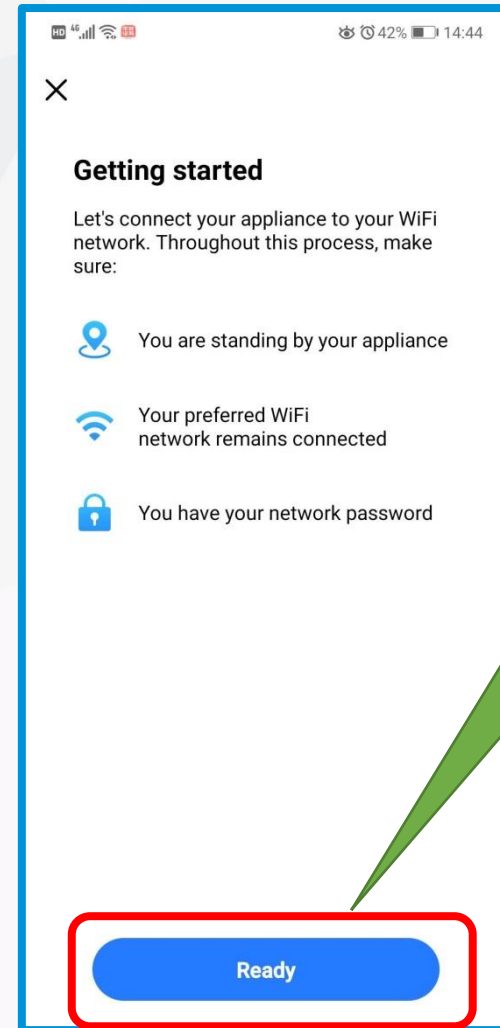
HD 4G 42% 14:44

×

Getting started

Let's connect your appliance to your WiFi network. Throughout this process, make sure:

You are standing by your appliance

Your preferred WiFi network remains connected

You have your network password

Ready